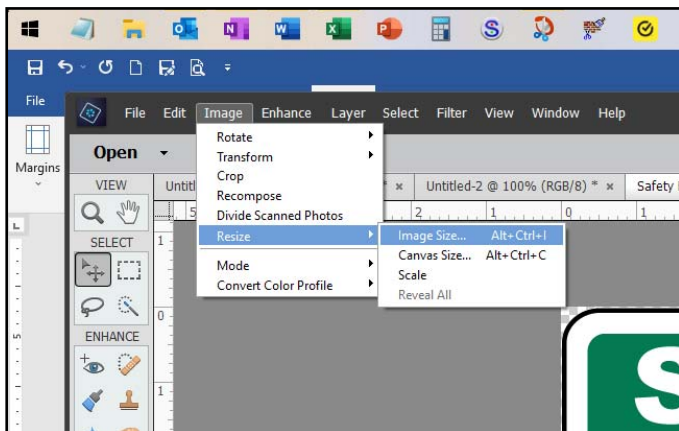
File

Margins

File Edit Image Enhance Layer Select Filter View Window Help

Open

VIEW

SELECT

ENHANCE

Untitl

Untitled-2 @ 100% (RGB/8) * ×

Safety

Rotate
Transform
Crop
Recompose
Divide Scanned Photos
Resize
Mode
Convert Color Profile

Image Size... Alt+Ctrl+I
Canvas Size... Alt+Ctrl+C
Scale
Reveal All

S